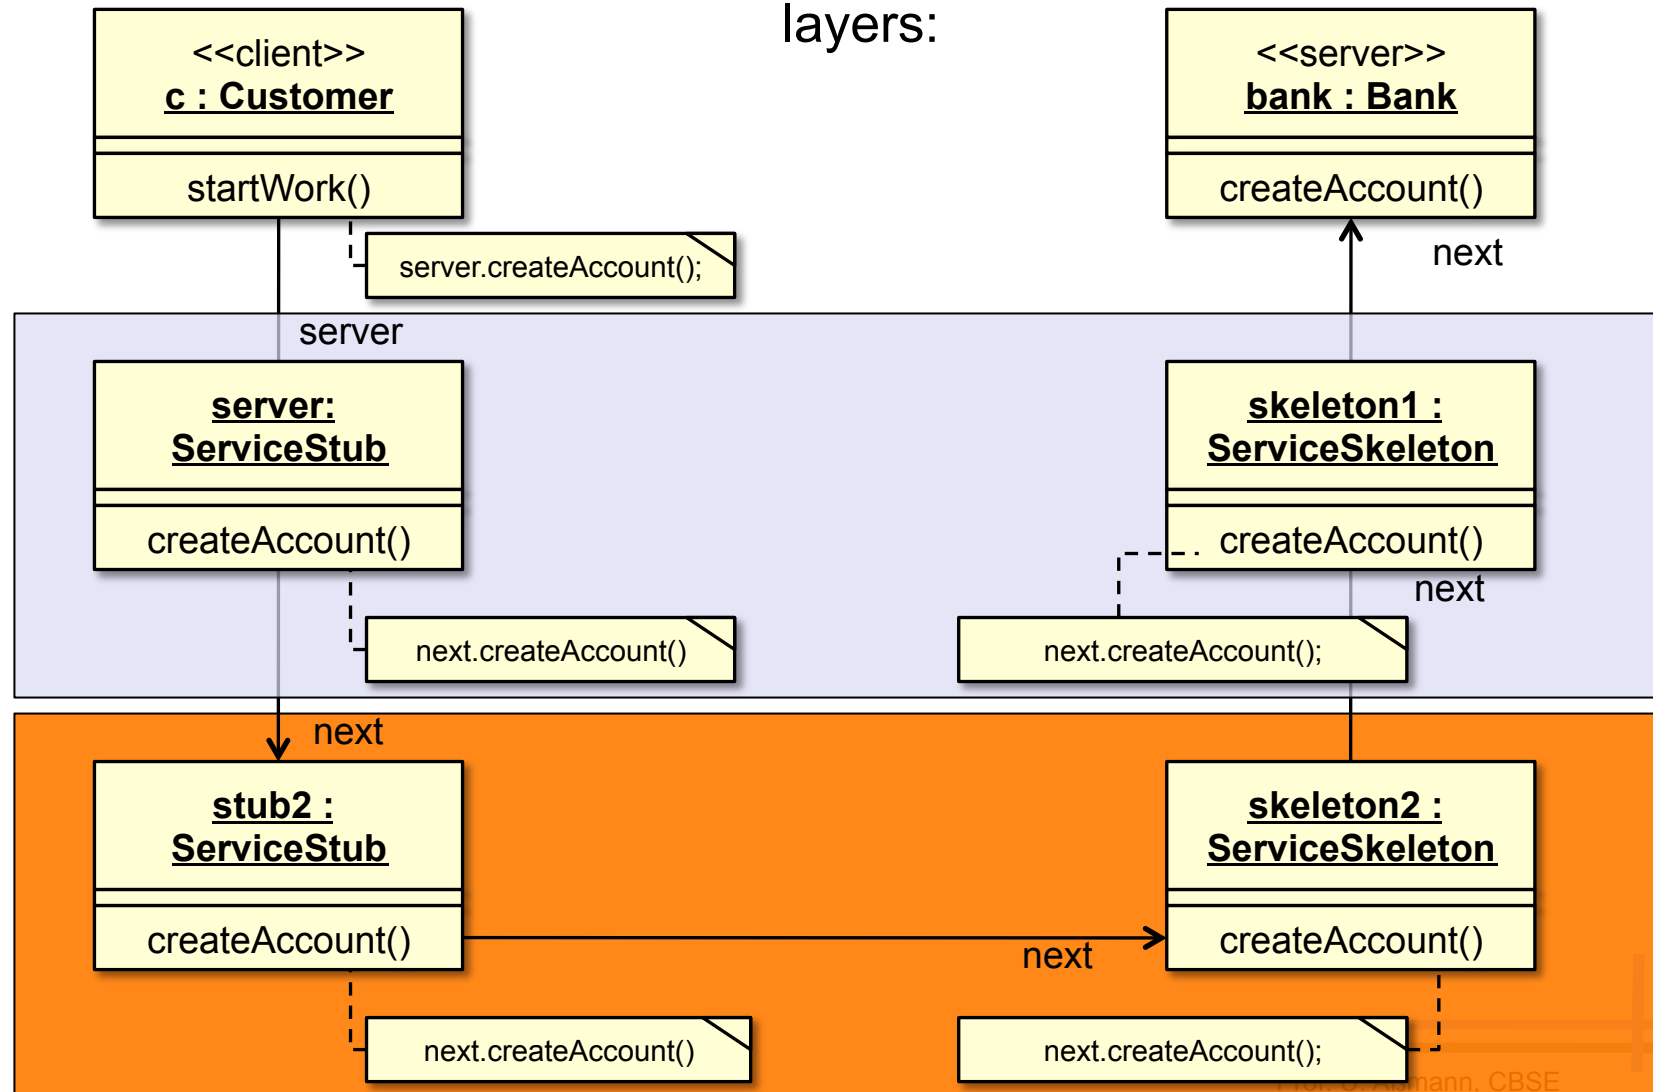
layers:

<<client>>
c : Customer

startWork()

server.createAccount();

<<server>>
bank : Bank

createAccount()

next

server

server:
ServiceStub

createAccount()

next.createAccount()

skeleton1 :
ServiceSkeleton

createAccount()

next

next.createAccount();

next

stub2 :
ServiceStub

createAccount()

next

skeleton2 :
ServiceSkeleton

createAccount()

next.createAccount()

next.createAccount();

Prof. U. Aßmann, CBSE